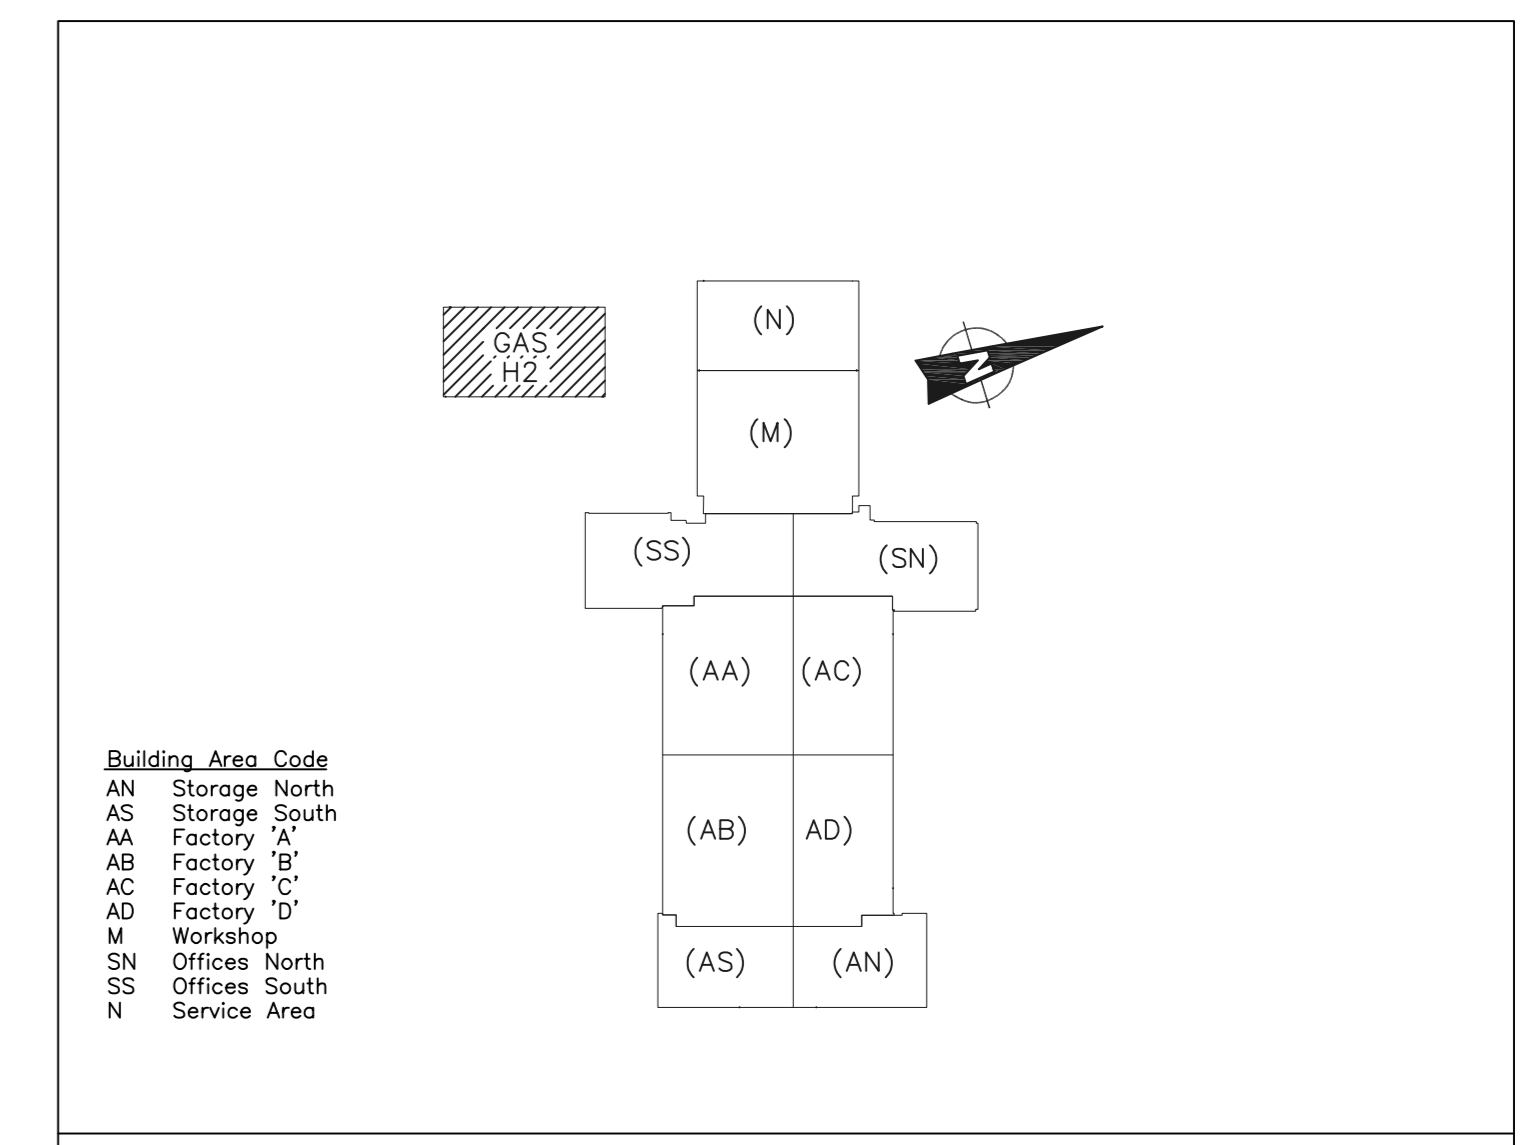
GAS
H2

(N)

N

(M)

(SS)

(SN)

(AA)

(AC)

(AB)

AD)

(AS)

(AN)

Building Area Code

| | |
|---|---|
| AN | Storage North |
| AS | Storage South |
| AA | Factory 'A' |
| AB | Factory 'B' |
| AC | Factory 'C' |
| AD | Factory 'D' |
| M | Workshop |
| SN | Offices North |
| SS | Offices South |
| N | Service Area |